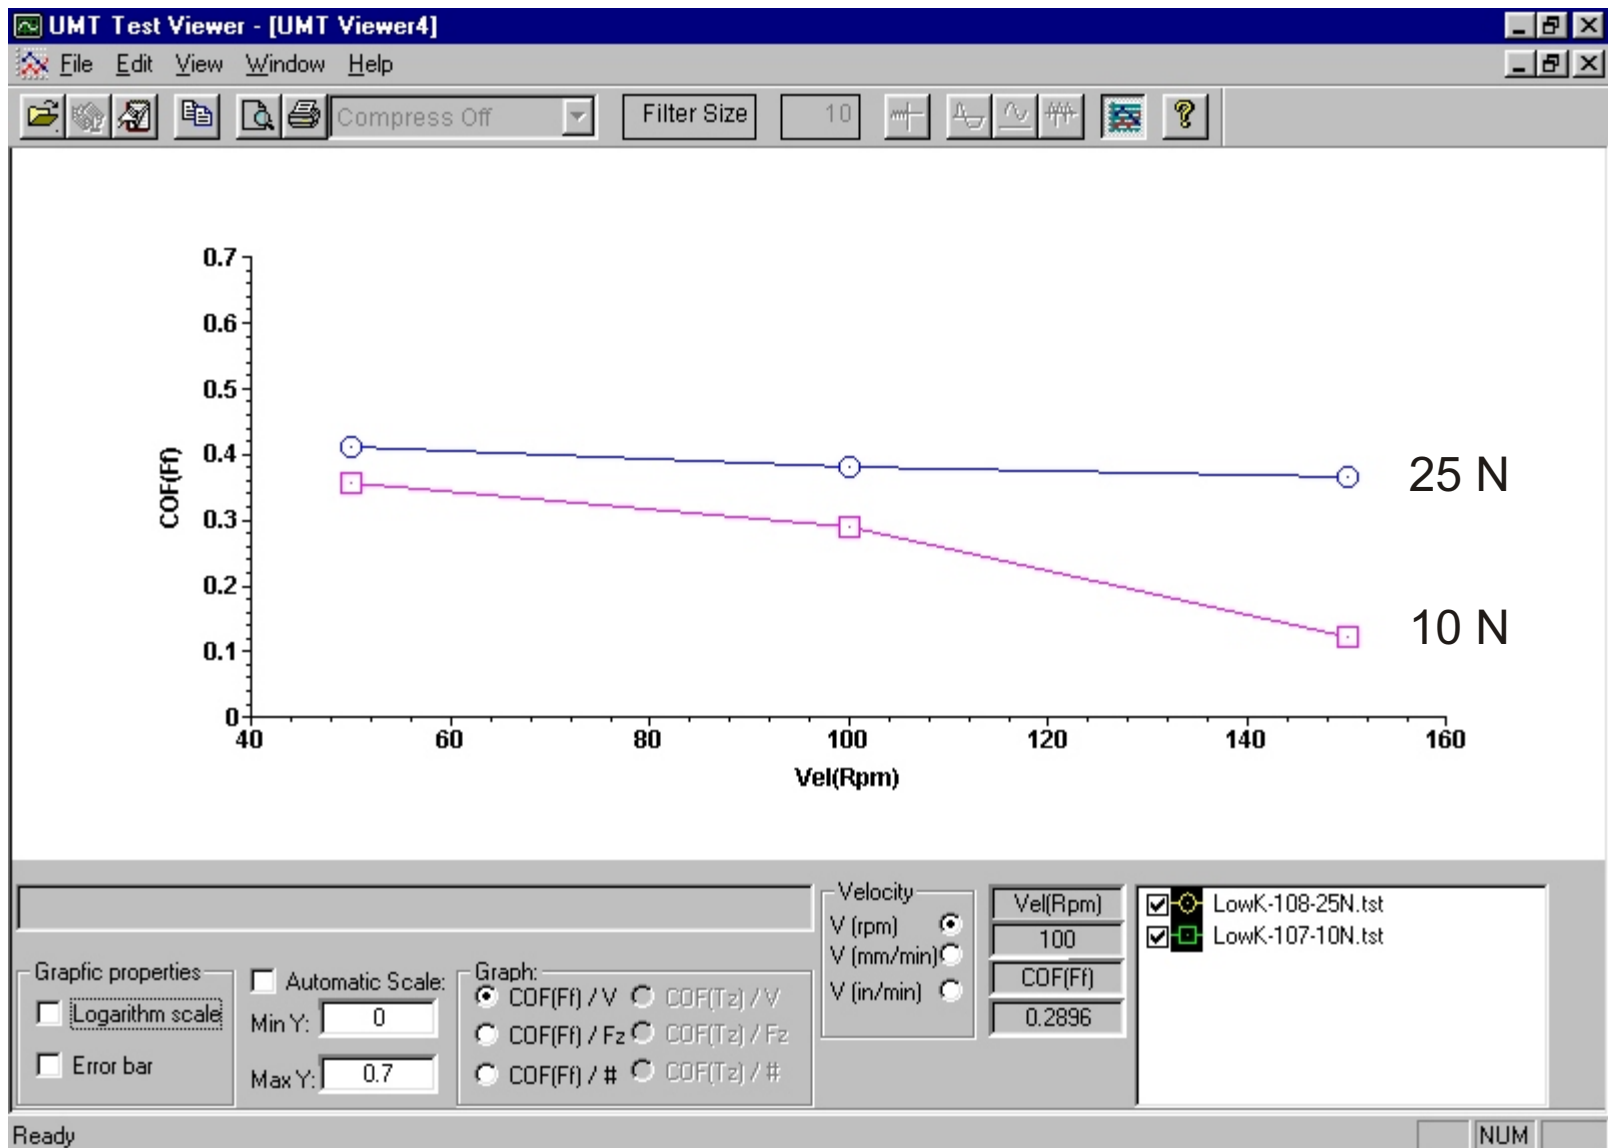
UMT Test Viewer - [UMT Viewer4]

File Edit View Window Help

Compress Off
Filter Size
10

COF(Ff)
0.7
0.6
0.5
0.4
0.3
0.2
0.1
0

40 60 80 100 120 140 160
Vel(Rpm)

25 N
10 N

Velocity
V (rpm)
V (mm/min)
V (in/min)

Vel(Rpm)
100
COF(Ff)
0.2896

LowK-108-25N.tst
LowK-107-10N.tst

Grapfic properties
Logarithm scale
Error bar

Automatic Scale:
Min Y: 0
Max Y: 0.7

Graph:
COF(Ff) / V
COF(Tz) / V
COF(Ff) / Fz
COF(Tz) / Fz
COF(Ff) / #
COF(Tz) / #

Ready
NUM